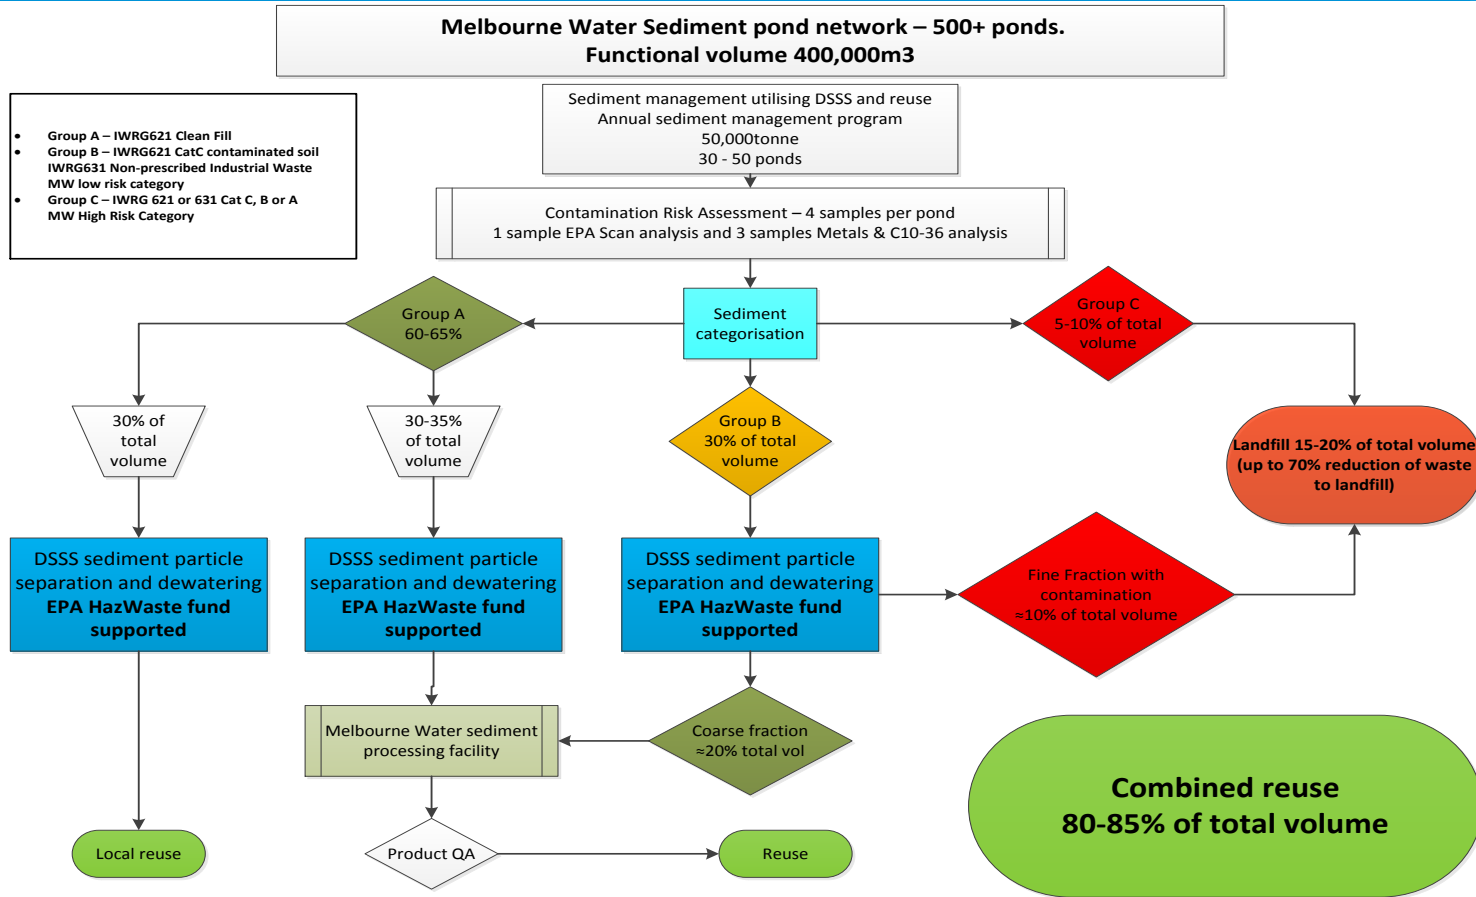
Melbourne Water Sediment pond network – 500+ ponds.
Functional volume 400,000m3

- Group A – IWRG621 Clean Fill
- Group B – IWRG621 CatC contaminated soil IWRG631 Non-prescribed Industrial Waste MW low risk category
- Group C – IWRG 621 or 631 Cat C, B or A MW High Risk Category

Sediment management utilising DSSS and reuse
Annual sediment management program
50,000tonne
30 - 50 ponds

Contamination Risk Assessment – 4 samples per pond
1 sample EPA Scan analysis and 3 samples Metals & C10-36 analysis

Group A
60-65%

Sediment categorisation

Group C
5-10% of total volume

30% of total volume

30-35% of total volume

Group B
30% of total volume

Landfill 15-20% of total volume
(up to 70% reduction of waste to landfill)

DSSS sediment particle separation and dewatering
EPA HazWaste fund supported

DSSS sediment particle separation and dewatering
EPA HazWaste fund supported

DSSS sediment particle separation and dewatering
EPA HazWaste fund supported

Fine Fraction with contamination
≈10% of total volume

Melbourne Water sediment processing facility

Coarse fraction
≈20% total vol

Combined reuse
80-85% of total volume

Local reuse

Product QA

Reuse